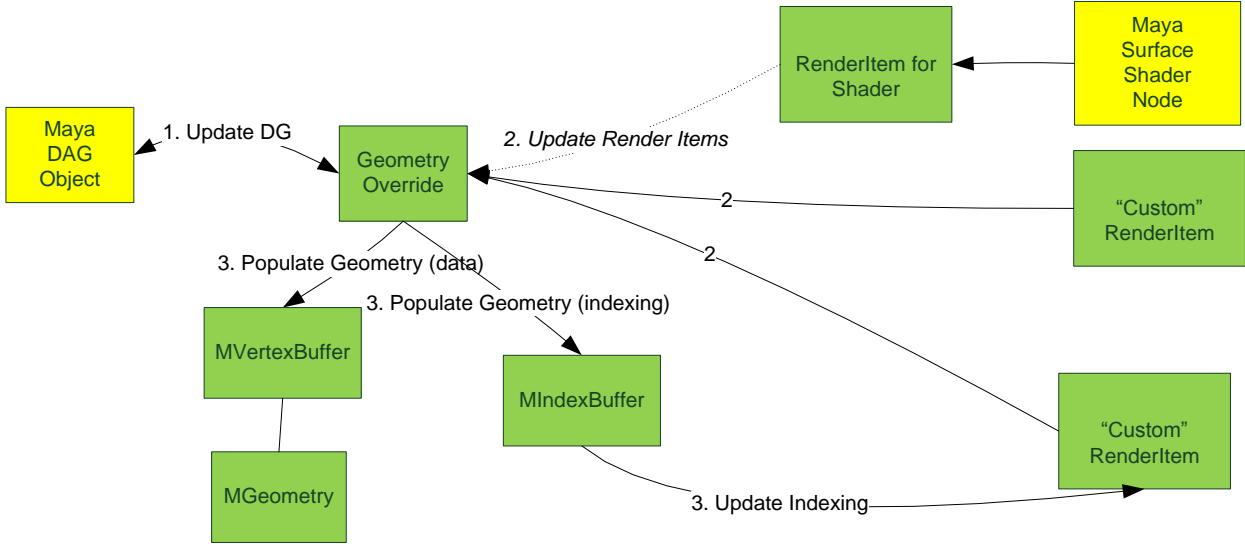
RenderItem for Shader

Maya Surface Shader Node

Maya DAG Object

1. Update DG

Geometry Override

2. Update Render Items

2

"Custom" RenderItem

2

3. Populate Geometry (data)

3. Populate Geometry (indexing)

MVertexBuffer

MIndexBuffer

"Custom" RenderItem

MGeometry

3. Update Indexing